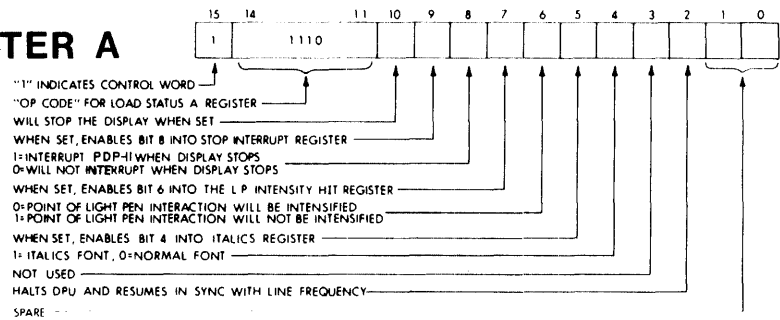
TER A

15 14 11 10 9 8 7 6 5 4 3 2 1 0

1 1110

"1" INDICATES CONTROL WORD
"OP CODE" FOR LOAD STATUS A REGISTER
WILL STOP THE DISPLAY WHEN SET
WHEN SET, ENABLES BIT 8 INTO STOP INTERRUPT REGISTER
1=INTERRUPT PDP-11 WHEN DISPLAY STOPS
0=WILL NOT INTERRUPT WHEN DISPLAY STOPS
WHEN SET, ENABLES BIT 6 INTO THE L P INTENSITY HIT REGISTER
0=POINT OF LIGHT PEN INTERACTION WILL BE INTENSIFIED
1=POINT OF LIGHT PEN INTERACTION WILL NOT BE INTENSIFIED
WHEN SET, ENABLES BIT 4 INTO ITALICS REGISTER
1= ITALICS FONT, 0=NORMAL FONT
NOT USED
HALTS DPU AND RESUMES IN SYNC WITH LINE FREQUENCY
SPARE